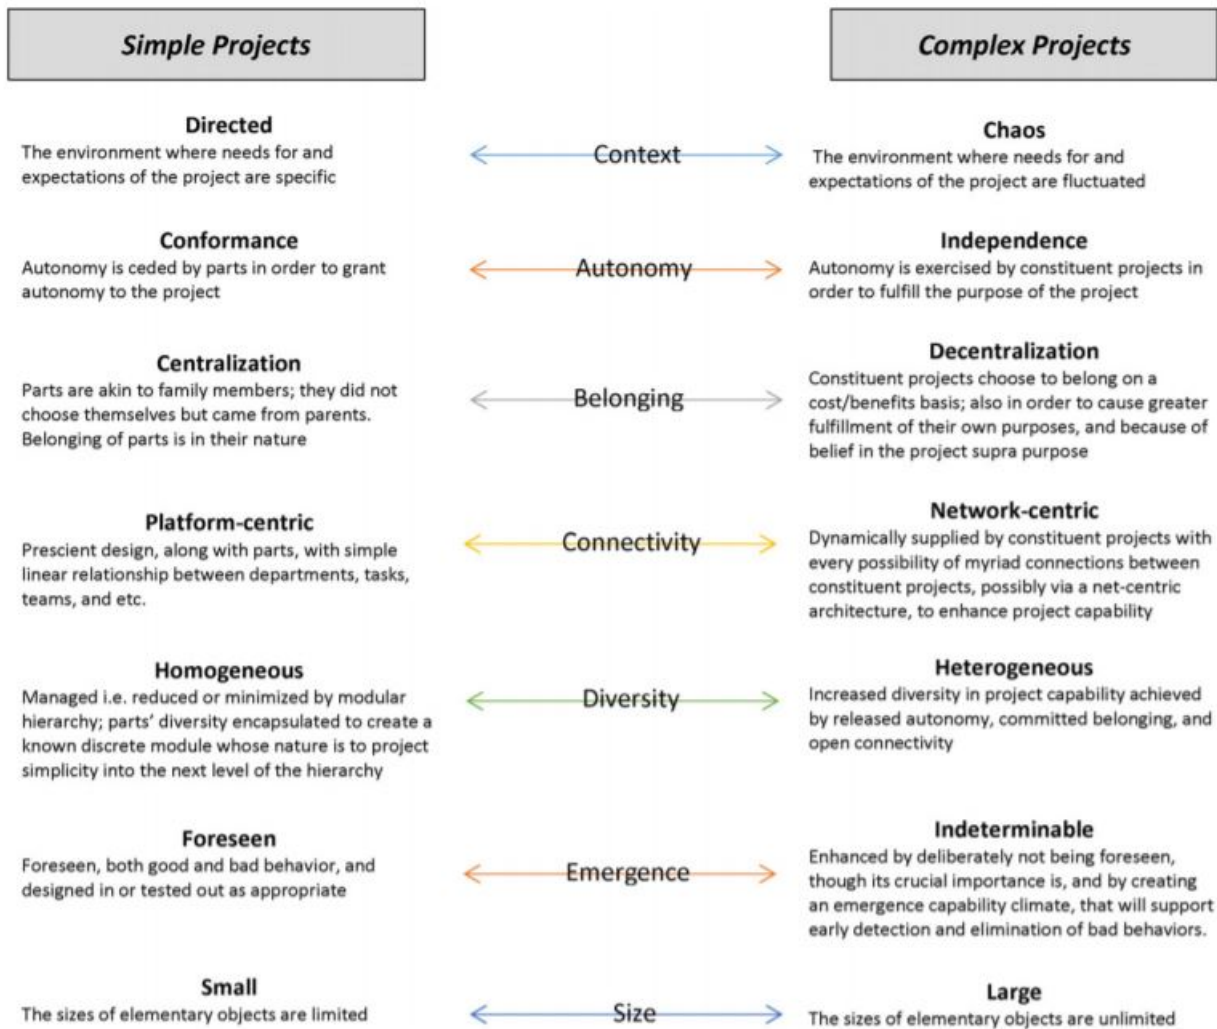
Simple Projects

Complex Projects

Directed
The environment where needs for and expectations of the project are specific

Context

Chaos
The environment where needs for and expectations of the project are fluctuated

Conformance
Autonomy is ceded by parts in order to grant autonomy to the project

Autonomy

Independence
Autonomy is exercised by constituent projects in order to fulfill the purpose of the project

Centralization
Parts are akin to family members; they did not choose themselves but came from parents. Belonging of parts is in their nature

Belonging

Decentralization
Constituent projects choose to belong on a cost/benefits basis; also in order to cause greater fulfillment of their own purposes, and because of belief in the project supra purpose

Platform-centric
Prescient design, along with parts, with simple linear relationship between departments, tasks, teams, and etc.

Connectivity

Network-centric
Dynamically supplied by constituent projects with every possibility of myriad connections between constituent projects, possibly via a net-centric architecture, to enhance project capability

Homogeneous
Managed i.e. reduced or minimized by modular hierarchy; parts' diversity encapsulated to create a known discrete module whose nature is to project simplicity into the next level of the hierarchy

Diversity

Heterogeneous
Increased diversity in project capability achieved by released autonomy, committed belonging, and open connectivity

Foreseen
Foreseen, both good and bad behavior, and designed in or tested out as appropriate

Emergence

Indeterminable
Enhanced by deliberately not being foreseen, though its crucial importance is, and by creating an emergence capability climate, that will support early detection and elimination of bad behaviors.

Small
The sizes of elementary objects are limited

Size

Large
The sizes of elementary objects are unlimited